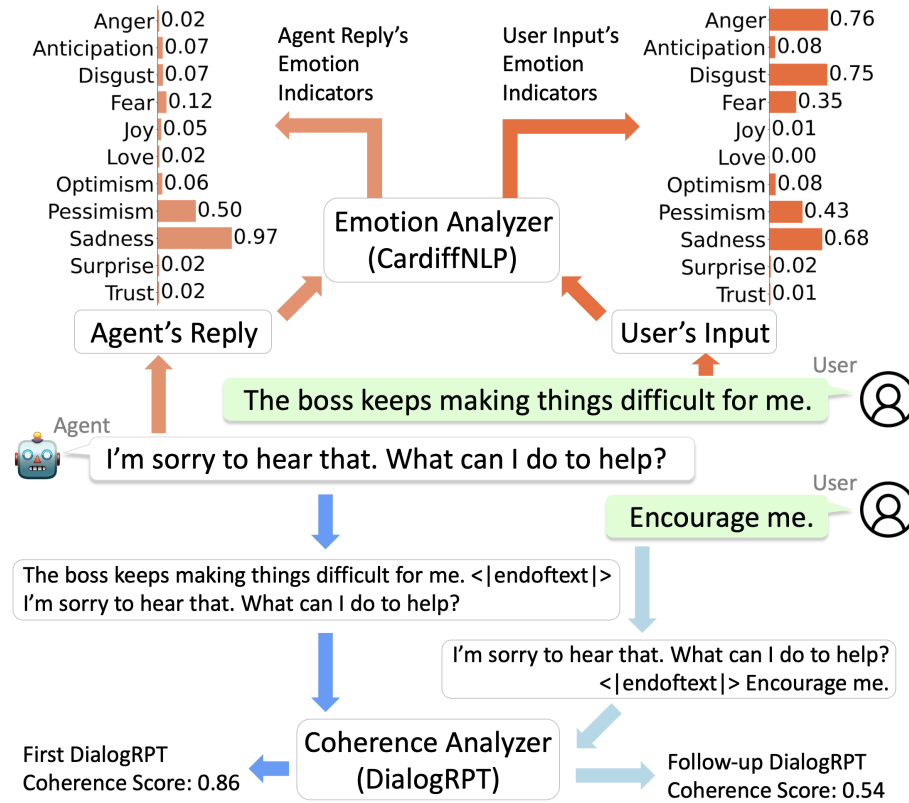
| Emotion | Agent Reply |
|---|---|
| Anger | 0.02 |
| Anticipation | 0.07 |
| Disgust | 0.07 |
| Fear | 0.12 |
| Joy | 0.05 |
| Love | 0.02 |
| Optimism | 0.06 |
| Pessimism | 0.50 |
| Sadness | 0.97 |
| Surprise | 0.02 |
| Trust | 0.02 |

Agent Reply's Emotion Indicators

User Input's Emotion Indicators

| Emotion | User Input |
|---|---|
| Anger | 0.76 |
| Anticipation | 0.08 |
| Disgust | 0.75 |
| Fear | 0.35 |
| Joy | 0.01 |
| Love | 0.00 |
| Optimism | 0.08 |
| Pessimism | 0.43 |
| Sadness | 0.68 |
| Surprise | 0.02 |
| Trust | 0.01 |

Emotion Analyzer (CardiffNLP)

Agent's Reply

User's Input

User

The boss keeps making things difficult for me.

Agent

I'm sorry to hear that. What can I do to help?

User

Encourage me.

The boss keeps making things difficult for me. <|endoftext|> I'm sorry to hear that. What can I do to help?

I'm sorry to hear that. What can I do to help? <|endoftext|> Encourage me.

Coherence Analyzer (DialogRPT)

First DialogRPT Coherence Score: 0.86

Follow-up DialogRPT Coherence Score: 0.54